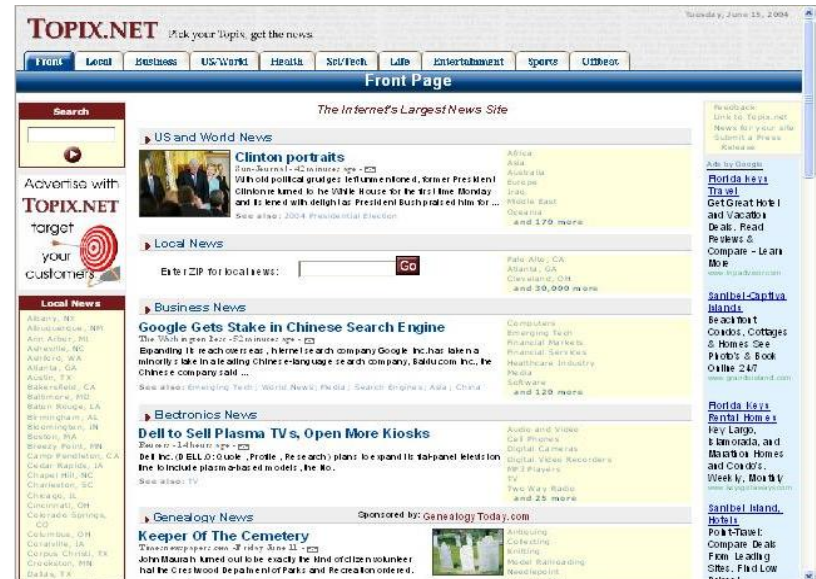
TOPIX.NET Pick your Topix, get the news

Tuesday, June 15, 2004

Front | Local | Business | US/World | Health | Sci/Tech | Life | Entertainment | Sports | Offbeat

Front Page

Search

Advertise with TOPIX.NET target your customers

Local News

Albany, NY
Albuquerque, NM
Ann Arbor, MI
Asheville, NC
Ashford, WA
Atlanta, GA
Austin, TX
Bakersfield, CA
Baltimore, MD
Baton Rouge, LA
Birmingham, AL
Bloomington, IN
Boston, MA
Breezy Point, MN
Camp Pendleton, CA
Cedar Rapids, IA
Chapel Hill, NC
Charleston, SC
Chicago, IL
Cincinnati, OH
Colorado Springs, CO
Columbus, OH
Corvallis, OR
Corpus Christi, TX
Crookston, MN
Dallas, TX

The Internet's Largest News Site

US and World News

Clinton portraits
Sun-Journal - 42 minutes ago
With old political grudges left unmentioned, former President Clinton returned to the White House for the first time Monday and listened with delight as President Bush praised him for ...
See also: 2004 Presidential Election

Africa
Asia
Australia
Europe
Iraq
Middle East
Oceania
and 170 more

Local News

Enter ZIP for local news: Go

Palo Alto, CA
Atlanta, GA
Cleveland, OH
and 30,000 more

Business News

Google Gets Stake in Chinese Search Engine
The Washington Post - 52 minutes ago
Expanding its reach overseas, Internet search company Google Inc. has taken a minority stake in a leading Chinese-language search company, Baidu.com Inc., the Chinese company said ...
See also: Emerging Tech | World News | Media | Search Engines | Asia | China

Computers
Emerging Tech
Financial Markets
Financial Services
Healthcare Industry
Media
Software
and 120 more

Electronics News

Dell to Sell Plasma TVs, Open More Kiosks
Reuters - 14 hours ago
Dell Inc. (DELL.O: Quote, Profile, Research) plans to expand its flat-panel television line to include plasma-based models, the No.
See also: TV

Audio and Video
Cell Phones
Digital Cameras
Digital Video Recorders
MP3 Players
TV
Two Way Radio
and 25 more

Genealogy News
Sponsored by: Genealogy Today.com

Keeper Of The Cemetery
Timesnewspaper.com - Friday June 11
John Mauran turned out to be exactly the kind of citizen volunteer that the Crestwood Department of Parks and Recreation ordered.

Antiquing
Collecting
Knitting
Model Railroading
Needlepoint

Feedback
Link to Topix.net
News for your site
Submit a Press Release

Ads by Google

Florida Keys Travel
Get Great Hotel and Vacation Deals. Read Reviews & Compare - Learn More
www.tripadvisor.com

Sanibel-Captiva Islands
Beachfront Condos, Cottages & Homes See Photo's & Book Online 24/7
www.gardenisland.com

Florida Keys Rental Homes
Key Largo, Islamorada, and Marathon Homes and Condo's. Weekly, Monthly
www.keyspropertyrentals.com

Sanibel Island, Hotels
Point-Travel: Compare Deals From Leading Sites. Find Low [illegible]